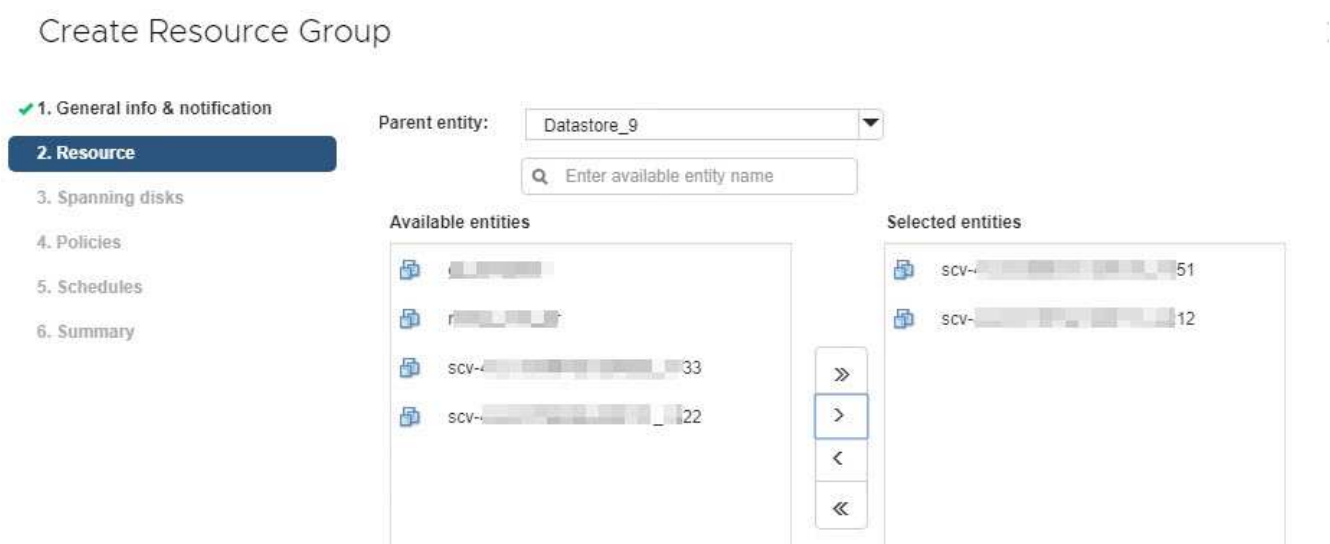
Create Resource Group

✓1. General info & notification

2. Resource

3. Spanning disks

4. Policies

5. Schedules

6. Summary

Parent entity: Datastore_9

Enter available entity name

Available entities

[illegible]

r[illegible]

scv-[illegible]33

scv-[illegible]22

Selected entities

scv-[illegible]51

scv-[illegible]12

»

›

‹

«